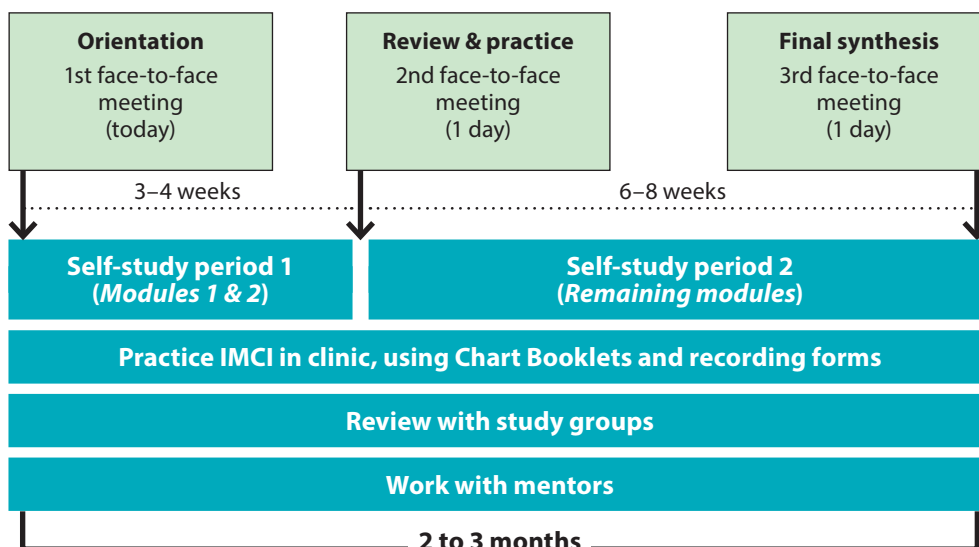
**Orientation**
1st face-to-face meeting
(today)

**Review & practice**
2nd face-to-face meeting
(1 day)

**Final synthesis**
3rd face-to-face meeting
(1 day)

3–4 weeks

6–8 weeks

**Self-study period 1**
**(*Modules 1 & 2*)**

**Self-study period 2**
**(*Remaining modules*)**

**Practice IMCI in clinic, using Chart Booklets and recording forms**

**Review with study groups**

**Work with mentors**

**2 to 3 months**